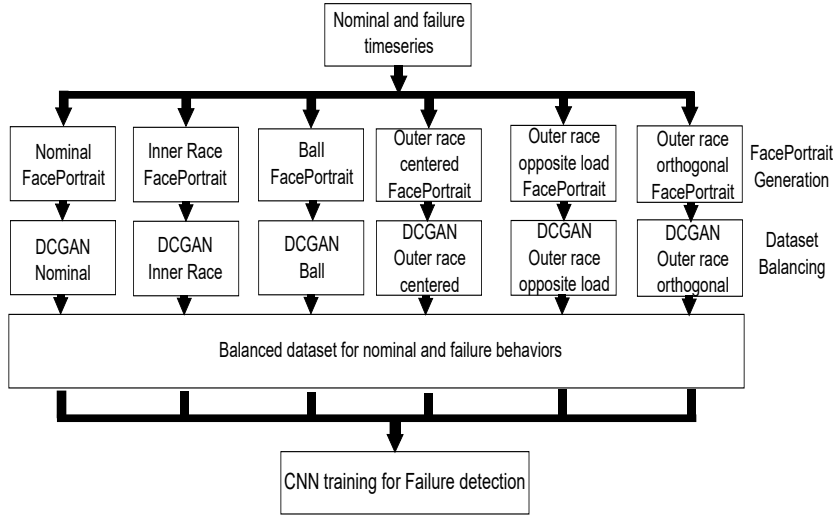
Nominal and failure timeseries

Nominal FacePortrait

Inner Race FacePortrait

Ball FacePortrait

Outer race centered FacePortrait

Outer race opposite load FacePortrait

Outer race orthogonal FacePortrait

FacePortrait Generation

DCGAN Nominal

DCGAN Inner Race

DCGAN Ball

DCGAN Outer race centered

DCGAN Outer race opposite load

DCGAN Outer race orthogonal

Dataset Balancing

Balanced dataset for nominal and failure behaviors

CNN training for Failure detection